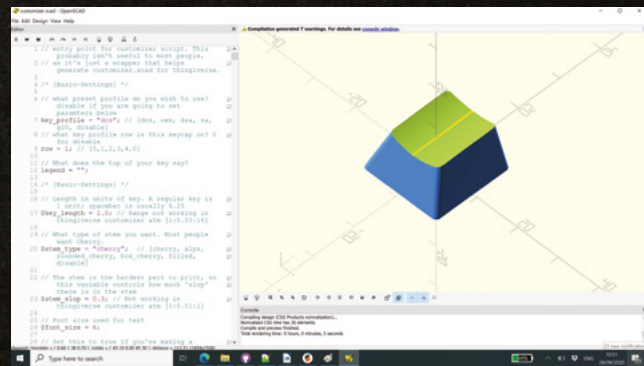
customizer.scad - OpenSCAD

File Edit Design View Help

Editor

Compilation generated 7 warnings. For details see console window.

1 // entry point for customizer script. This probably isn't useful to most people,
2 // as it's just a wrapper that helps generate customizer.scad for thingiverse.
3
4 /* [Basic-Settings] */
5
6 // what preset profile do you wish to use? disable if you are going to set parameters below
7 key_profile = "dcs"; // [dcs, oem, dsa, sa, g20, disable]
8 // what key profile row is this keycap on? 0 for disable
9 row = 1; // [5,1,2,3,4,0]
10
11 // What does the top of your key say?
12 legend = "";
13
14 /* [Basic-Settings] */
15
16 // Length in units of key. A regular key is 1 unit; spacebar is usually 6.25
17 $key_length = 1.0; // Range not working in thingiverse customizer atm [1:0.25:16]
18
19 // What type of stem you want. Most people want Cherry.
20 $stem_type = "cherry"; // [cherry, alps, rounded_cherry, box_cherry, filled, disable]
21
22 // The stem is the hardest part to print, so this variable controls how much 'slop' there is in the stem
23 $stem_slop = 0.3; // Not working in thingiverse customizer atm [0:0.01:1]
24
25 // Font size used for text
26 $font_size = 6;
27
28 // Set this to true if you're making a

Console

Compiling design (CSG Products normalization)...
Normalized CSG tree has 36 elements
Compile and preview finished.
Total rendering time: 0 hours, 0 minutes, 5 seconds

Type here to search

ENG